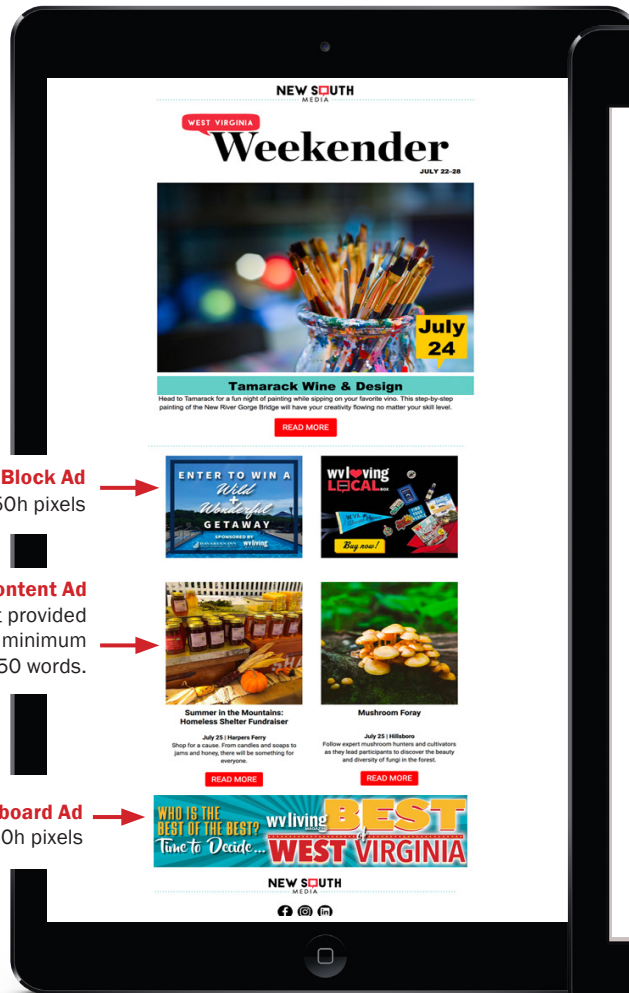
Block Ad
50h pixels

ontent Ad
t provided
minimum
50 words.

board Ad
0h pixels

NEW SOUTH MEDIA

WEST VIRGINIA
Weekender
JULY 22-28

July 24

Tamarack Wine & Design
Head to Tamarack for a fun night of painting while sipping on your favorite vino. This step-by-step painting of the New River Gorge Bridge will have your creativity flowing no matter your skill level.

READ MORE

ENTER TO WIN A Wild + Wonderful GETAWAY
SPONSORED BY wvliving

wv loving LOCAL BOX
Buy now!

Summer in the Mountains: Homeless Shelter Fundraiser
July 25 | Harpers Ferry
Shop for a cause. From candles and soaps to jams and honey, there will be something for everyone.
READ MORE

Mushroom Foray
July 25 | Hillsboro
Follow expert mushroom hunters and cultivators as they lead participants to discover the beauty and diversity of fungi in the forest.
READ MORE

WHO IS THE BEST OF THE BEST? Time to Decide... wvliving BEST of WEST VIRGINIA

NEW SOUTH MEDIA